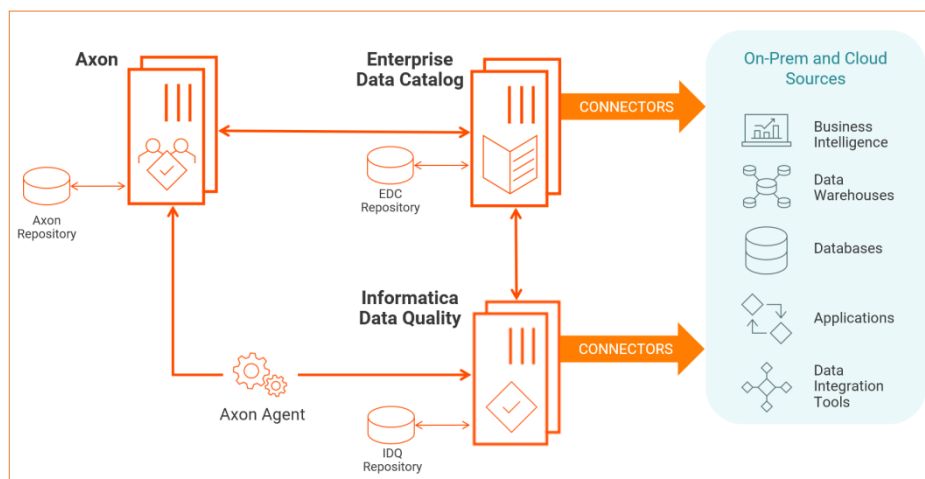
Axon

Axon Repository

Enterprise Data Catalog

EDC Repository

CONNECTORS

Informatica Data Quality

IDQ Repository

CONNECTORS

Axon Agent

On-Prem and Cloud Sources

Business Intelligence

Data Warehouses

Databases

Applications

Data Integration Tools